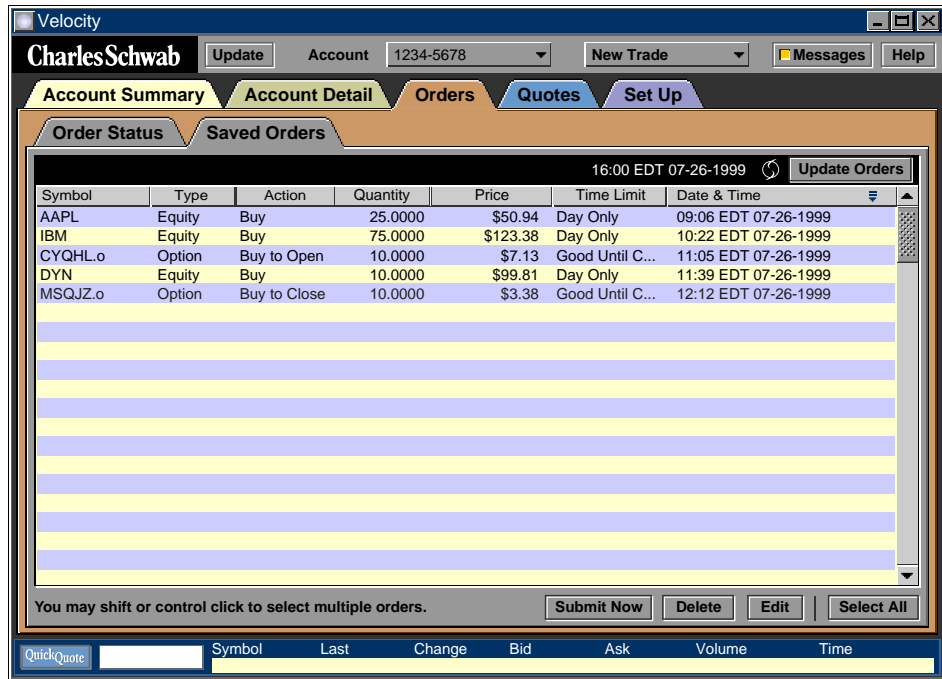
Velocity

CharlesSchwab Update Account 1234-5678 New Trade Messages Help

Account Summary Account Detail Orders Quotes Set Up

Order Status Saved Orders

16:00 EDT 07-26-1999 Update Orders

| Symbol | Type | Action | Quantity | Price | Time Limit | Date & Time |
|---|---|---|---|---|---|---|
| AAPL | Equity | Buy | 25.0000 | \$50.94 | Day Only | 09:06 EDT 07-26-1999 |
| IBM | Equity | Buy | 75.0000 | \$123.38 | Day Only | 10:22 EDT 07-26-1999 |
| CYQHL.o | Option | Buy to Open | 10.0000 | \$7.13 | Good Until C... | 11:05 EDT 07-26-1999 |
| DYN | Equity | Buy | 10.0000 | \$99.81 | Day Only | 11:39 EDT 07-26-1999 |
| MSQJZ.o | Option | Buy to Close | 10.0000 | \$3.38 | Good Until C... | 12:12 EDT 07-26-1999 |

You may shift or control click to select multiple orders. Submit Now Delete Edit Select All

QuickQuote Symbol Last Change Bid Ask Volume Time